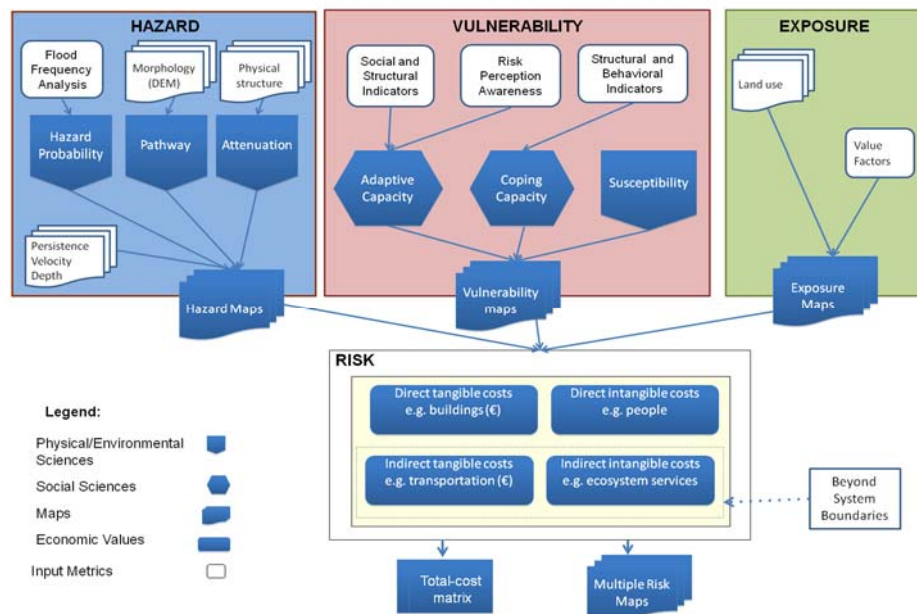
HAZARD

Flood Frequency Analysis

Morphology (DEM)

Physical structure

Hazard Probability

Pathway

Attenuation

Persistence Velocity Depth

Hazard Maps

VULNERABILITY

Social and Structural Indicators

Risk Perception Awareness

Structural and Behavioral Indicators

Adaptive Capacity

Coping Capacity

Susceptibility

Vulnerability maps

EXPOSURE

Land use

Value Factors

Exposure Maps

RISK

Direct tangible costs e.g. buildings (€)

Direct intangible costs e.g. people

Indirect tangible costs e.g. transportation (€)

Indirect intangible costs e.g. ecosystem services

Beyond System Boundaries

Total-cost matrix

Multiple Risk Maps

Legend:

Physical/Environmental Sciences

Social Sciences

Maps

Economic Values

Input Metrics